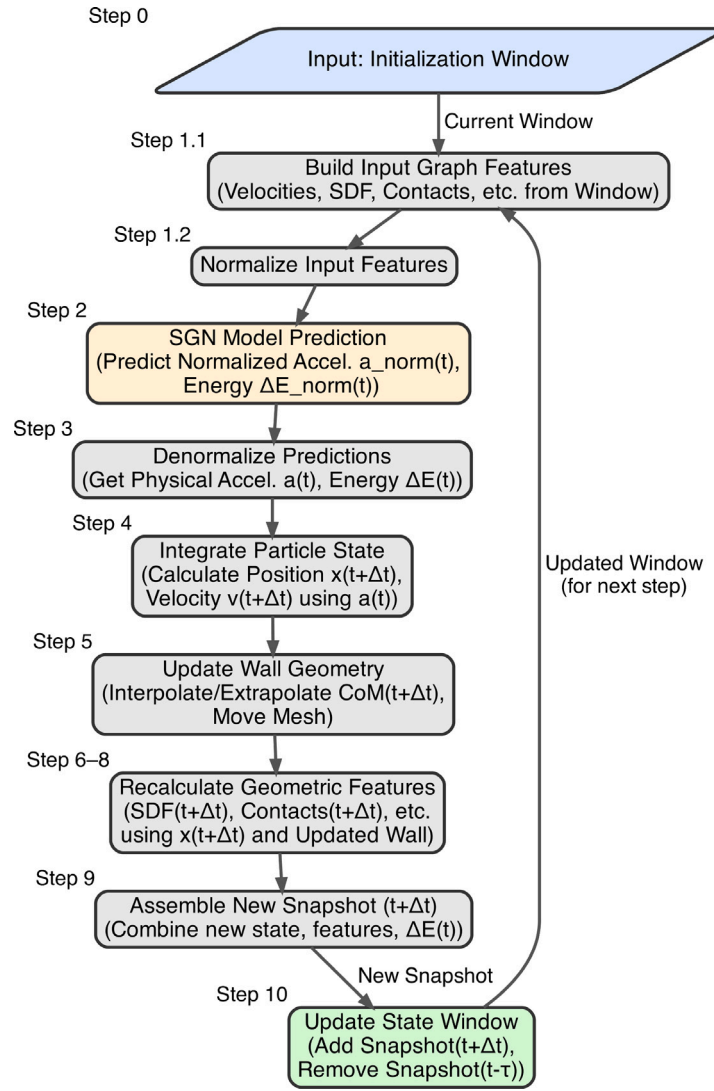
Step 0

Input: Initialization Window

Current Window

Step 1.1

Build Input Graph Features (Velocities, SDF, Contacts, etc. from Window)

Step 1.2

Normalize Input Features

Step 2

SGN Model Prediction (Predict Normalized Accel. a_norm(t), Energy ΔE_norm(t))

Step 3

Denormalize Predictions (Get Physical Accel. a(t), Energy ΔE(t))

Step 4

Integrate Particle State (Calculate Position x(t+Δt), Velocity v(t+Δt) using a(t))

Updated Window (for next step)

Step 5

Update Wall Geometry (Interpolate/Extrapolate CoM(t+Δt), Move Mesh)

Step 6–8

Recalculate Geometric Features (SDF(t+Δt), Contacts(t+Δt), etc. using x(t+Δt) and Updated Wall)

Step 9

Assemble New Snapshot (t+Δt) (Combine new state, features, ΔE(t))

New Snapshot

Step 10

Update State Window (Add Snapshot(t+Δt), Remove Snapshot(t-τ))